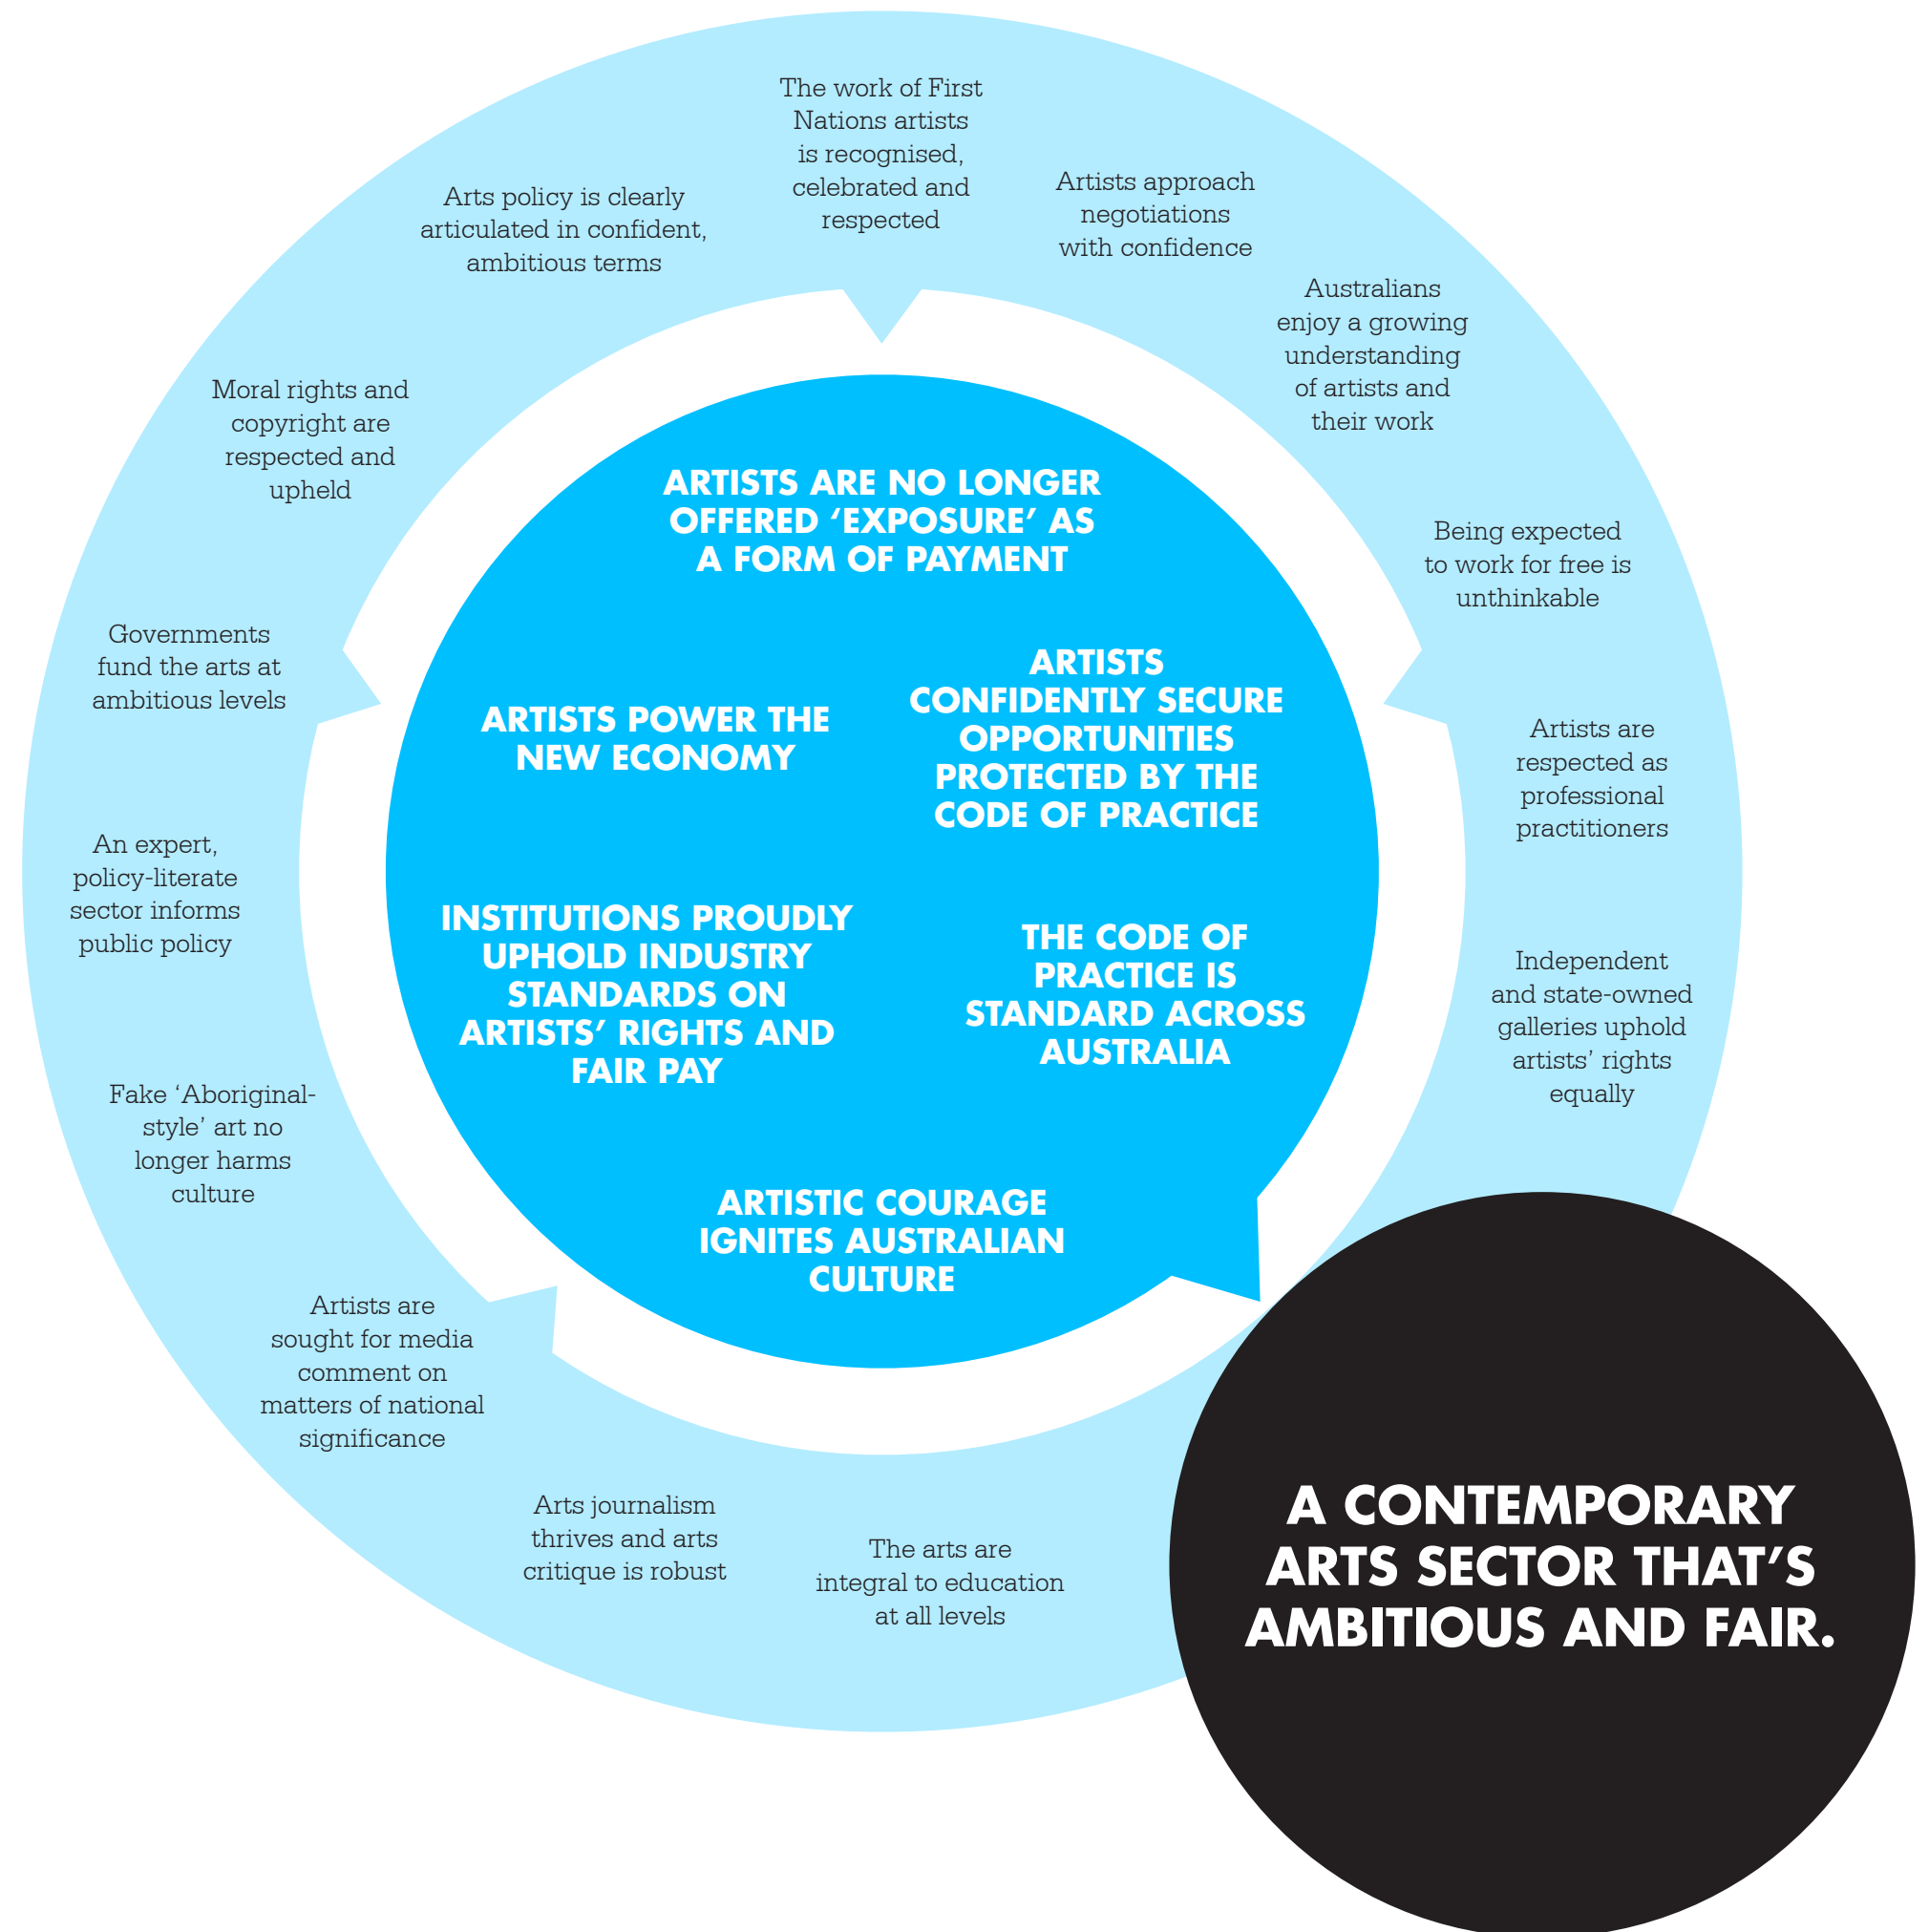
The work of First Nations artists is recognised, celebrated and respected

Artists approach negotiations with confidence

Australians enjoy a growing understanding of artists and their work

Being expected to work for free is unthinkable

Artists are respected as professional practitioners

Independent and state-owned galleries uphold artists' rights equally

The arts are integral to education at all levels

Arts journalism thrives and arts critique is robust

Artists are sought for media comment on matters of national significance

Fake 'Aboriginal-style' art no longer harms culture

An expert, policy-literate sector informs public policy

Governments fund the arts at ambitious levels

Moral rights and copyright are respected and upheld

Arts policy is clearly articulated in confident, ambitious terms

ARTISTS ARE NO LONGER OFFERED 'EXPOSURE' AS A FORM OF PAYMENT

ARTISTS POWER THE NEW ECONOMY

ARTISTS CONFIDENTLY SECURE OPPORTUNITIES PROTECTED BY THE CODE OF PRACTICE

INSTITUTIONS PROUDLY UPHOLD INDUSTRY STANDARDS ON ARTISTS' RIGHTS AND FAIR PAY

THE CODE OF PRACTICE IS STANDARD ACROSS AUSTRALIA

ARTISTIC COURAGE IGNITES AUSTRALIAN CULTURE

A CONTEMPORARY ARTS SECTOR THAT'S AMBITIOUS AND FAIR.